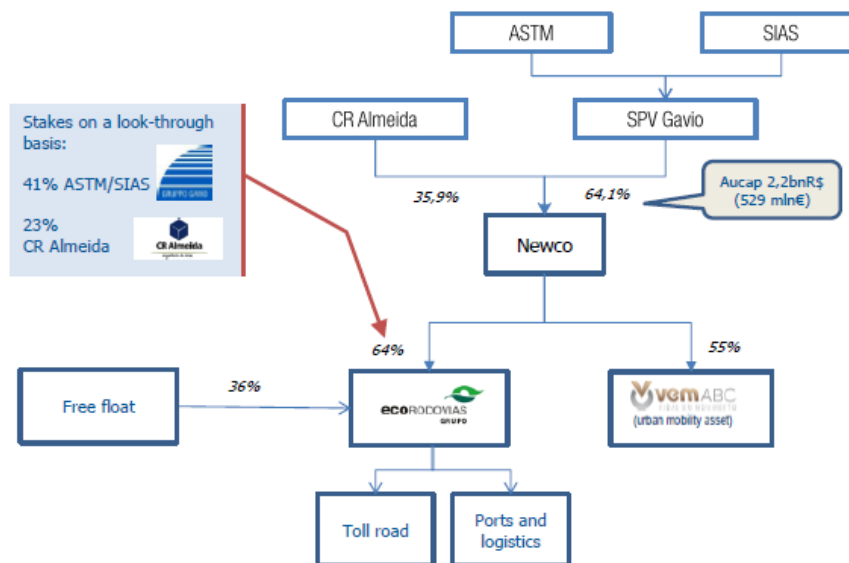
ASTM

SIAS

Stakes on a look-through basis:

41% ASTM/SIAS

GRUPPO GAVIO

23% CR Almeida

CR Almeida

CR Almeida

SPV Gavio

35,9%

64,1%

Aucap 2,2bnR$ (529 mln€)

Newco

64%

55%

Free float

36%

ecoRODOVIAS GRUPO

vemABC

(urban mobility asset)

Toll road

Ports and logistics